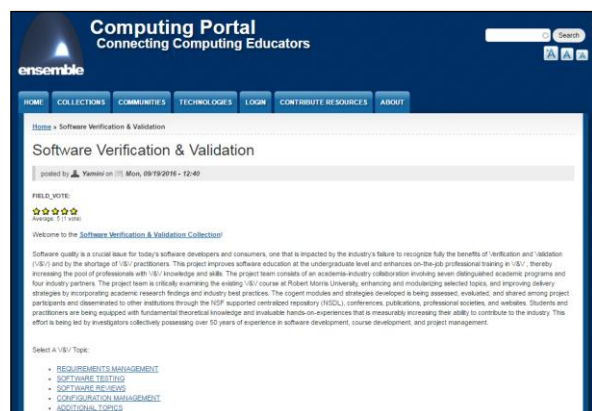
Computing Portal
Connecting Computing Educators

ensemble

Search

A A A

HOME COLLECTIONS COMMUNITIES TECHNOLOGIES LOGIN CONTRIBUTE RESOURCES ABOUT

Home » Software Verification & Validation

Software Verification & Validation

posted by Yamini on Mon, 09/19/2016 - 12:40

FIELD_VOTE:

Average: 5 (1 vote)

Welcome to the Software Verification & Validation Collection!

Software quality is a crucial issue for today's software developers and consumers, one that is impacted by the industry's failure to recognize fully the benefits of Verification and Validation (V&V) and by the shortage of V&V practitioners. This project improves software education at the undergraduate level and enhances on-the-job professional training in V&V, thereby increasing the pool of professionals with V&V knowledge and skills. The project team consists of an academia-industry collaboration involving seven distinguished academic programs and four industry partners. The project team is critically examining the existing V&V course at Robert Morris University, enhancing and modularizing selected topics, and improving delivery strategies by incorporating academic research findings and industry best practices. The cogent modules and strategies developed is being assessed, evaluated, and shared among project participants and disseminated to other institutions through the NSF supported centralized repository (NSDL), conferences, publications, professional societies, and websites. Students and practitioners are being equipped with fundamental theoretical knowledge and invaluable hands-on-experiences that is measurably increasing their ability to contribute to the industry. This effort is being led by investigators collectively possessing over 50 years of experience in software development, course development, and project management.

Select A V&V Topic:

- REQUIREMENTS MANAGEMENT
- SOFTWARE TESTING
- SOFTWARE REVIEWS
- CONFIGURATION MANAGEMENT
- ADDITIONAL TOPICS